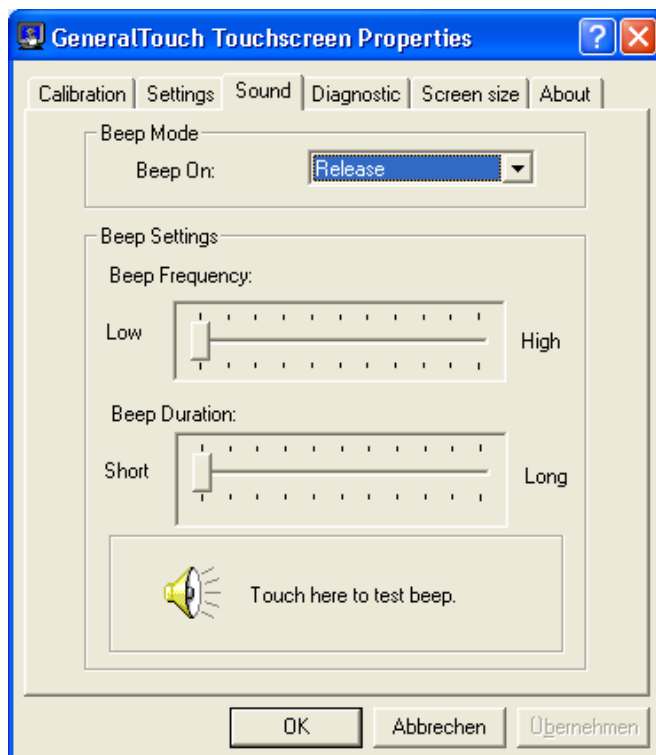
GeneralTouch Touchscreen Properties

Calibration | Settings | Sound | Diagnostic | Screen size | About

Beep Mode
Beep On: Release

Beep Settings
Beep Frequency:
Low
High

Beep Duration:
Short
Long

Touch here to test beep.

OK
Abbrechen
Übernehmen